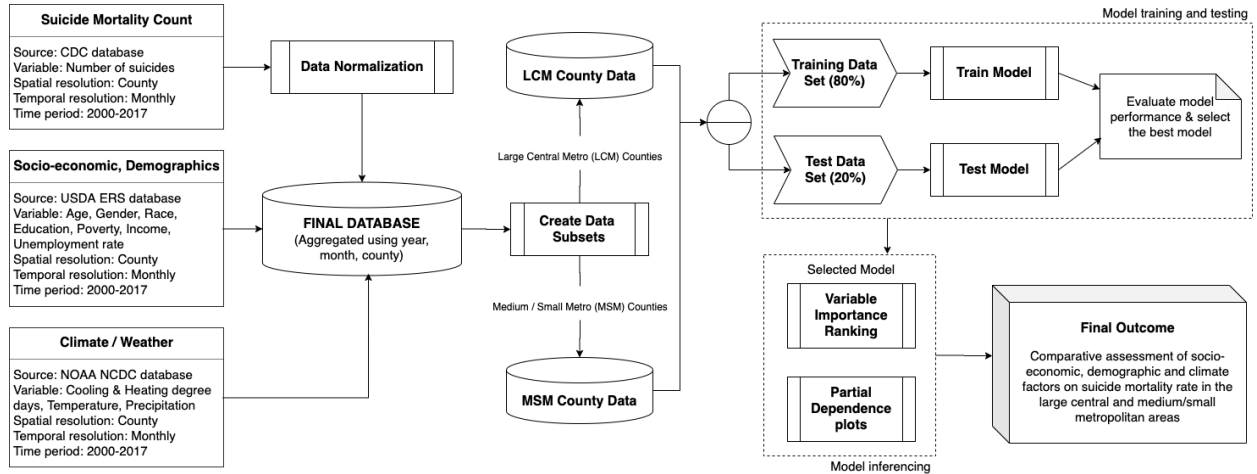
Suicide Mortality Count

Source: CDC database
Variable: Number of suicides
Spatial resolution: County
Temporal resolution: Monthly
Time period: 2000-2017

Socio-economic, Demographics

Source: USDA ERS database
Variable: Age, Gender, Race, Education, Poverty, Income, Unemployment rate
Spatial resolution: County
Temporal resolution: Monthly
Time period: 2000-2017

Climate / Weather

Source: NOAA NCDC database
Variable: Cooling & Heating degree days, Temperature, Precipitation
Spatial resolution: County
Temporal resolution: Monthly
Time period: 2000-2017

Data Normalization

FINAL DATABASE
(Aggregated using year, month, county)

LCM County Data

Large Central Metro (LCM) Counties

Create Data Subsets

Medium / Small Metro (MSM) Counties

MSM County Data

Model training and testing

Training Data Set (80%)

Train Model

Test Data Set (20%)

Test Model

Evaluate model performance & select the best model

Selected Model

Variable Importance Ranking

Partial Dependence plots

Model inferencing

Final Outcome

Comparative assessment of socio-economic, demographic and climate factors on suicide mortality rate in the large central and medium/small metropolitan areas